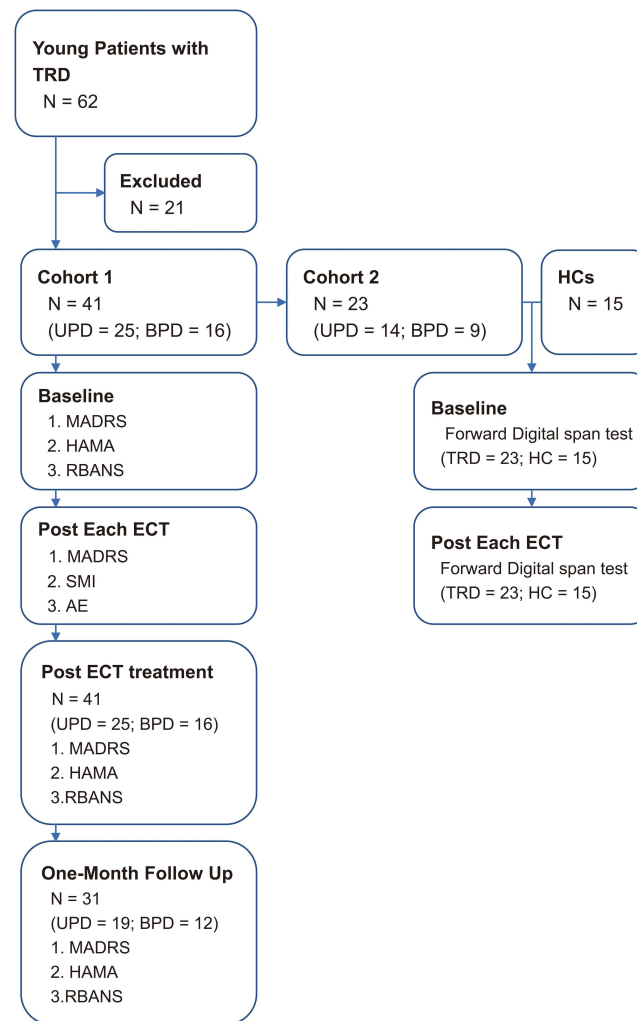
Young Patients with TRD
N = 62

Excluded
N = 21

Cohort 1
N = 41
(UPD = 25; BPD = 16)

Cohort 2
N = 23
(UPD = 14; BPD = 9)

HCs
N = 15

Baseline
1. MADRS
2. HAMA
3. RBANS

Baseline
Forward Digital span test
(TRD = 23; HC = 15)

Post Each ECT
1. MADRS
2. SMI
3. AE

Post Each ECT
Forward Digital span test
(TRD = 23; HC = 15)

Post ECT treatment
N = 41
(UPD = 25; BPD = 16)
1. MADRS
2. HAMA
3.RBANS

One-Month Follow Up
N = 31
(UPD = 19; BPD = 12)
1. MADRS
2. HAMA
3.RBANS